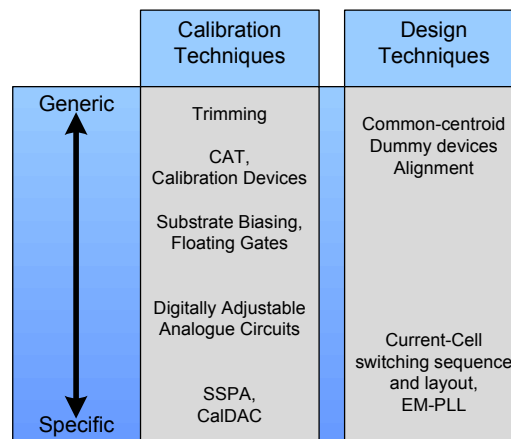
Calibration Techniques

Design Techniques

Generic

Specific

Trimming

CAT, Calibration Devices

Substrate Biasing, Floating Gates

Digitally Adjustable Analogue Circuits

SSPA, CalDAC

Common-centroid Dummy devices Alignment

Current-Cell switching sequence and layout, EM-PLL